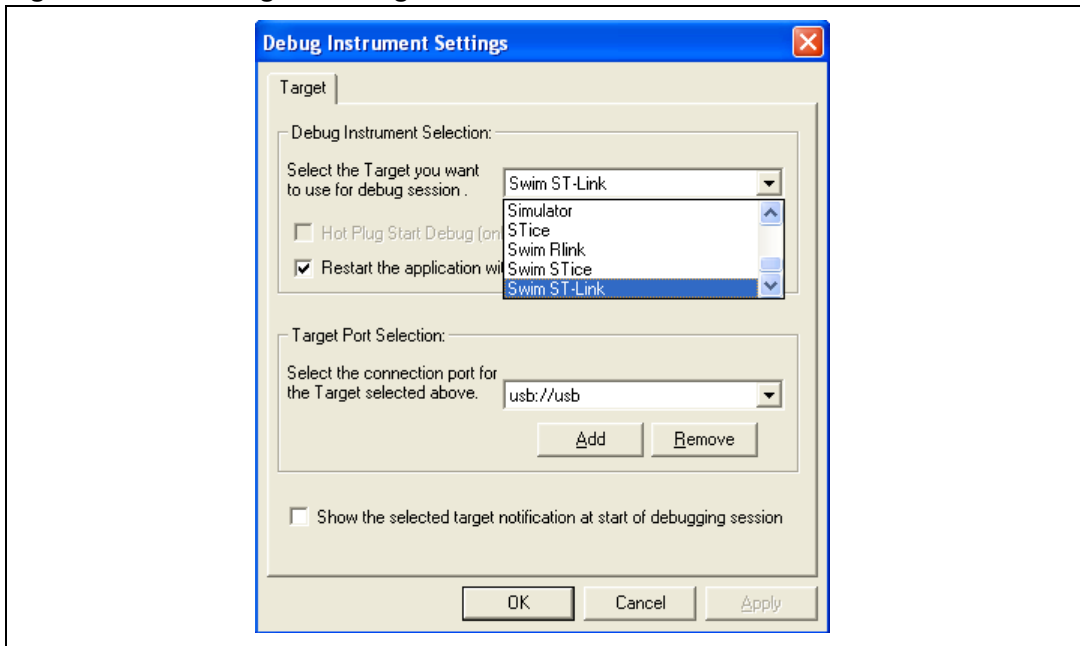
Debug Instrument Settings

Target

Debug Instrument Selection:

Select the Target you want to use for debug session .

Swim ST-Link

Simulator
STice
Swim Rlink
Swim STice
Swim ST-Link

Hot Plug Start Debug (on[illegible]

Restart the application wi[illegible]

Target Port Selection:

Select the connection port for the Target selected above.

usb://usb

Add

Remove

Show the selected target notification at start of debugging session

OK

Cancel

Apply